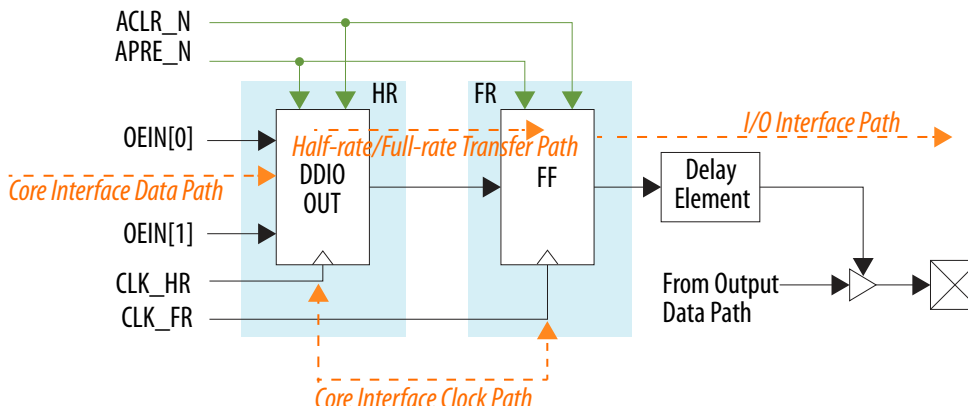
ACLR_N
APRE_N
HR
FR
I/O Interface Path
OEIN[0]
Half-rate/Full-rate Transfer Path
Core Interface Data Path
DDIO OUT
FF
Delay Element
OEIN[1]
CLK_HR
From Output Data Path
CLK_FR
Core Interface Clock Path